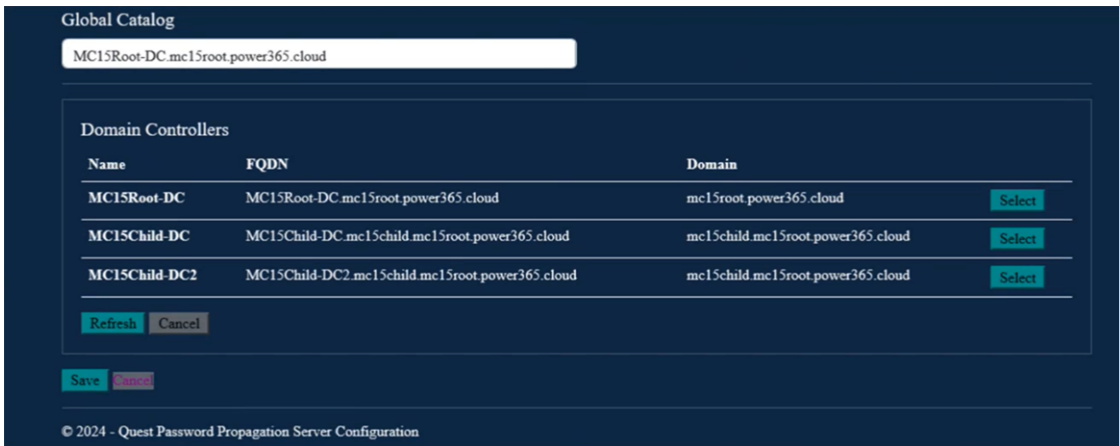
Global Catalog

MC15Root-DC.mc15root.power365.cloud

Domain Controllers

| Name | FQDN | Domain | |
|---|---|---|---|
| MC15Root-DC | MC15Root-DC.mc15root.power365.cloud | mc15root.power365.cloud | Select |
| MC15Child-DC | MC15Child-DC.mc15child.mc15root.power365.cloud | mc15child.mc15root.power365.cloud | Select |
| MC15Child-DC2 | MC15Child-DC2.mc15child.mc15root.power365.cloud | mc15child.mc15root.power365.cloud | Select |

Refresh Cancel

Save Cancel

© 2024 - Quest Password Propagation Server Configuration